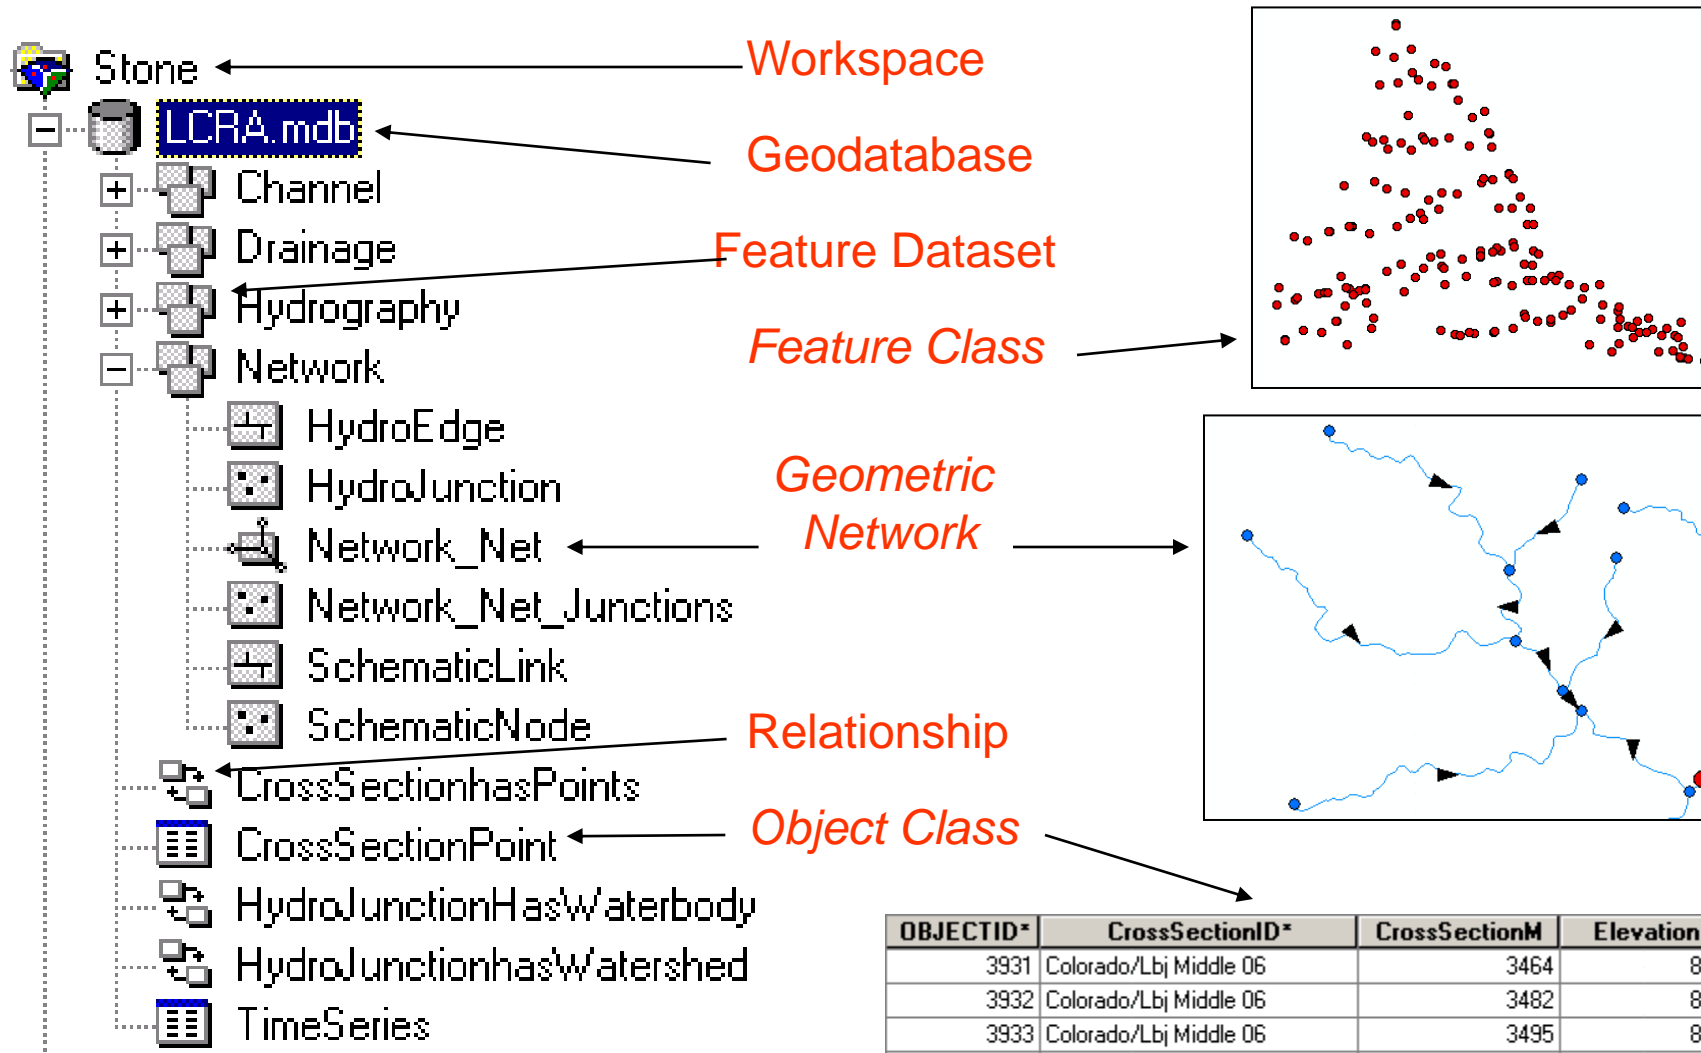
Stone
LCRA.mdb
Channel
Drainage
Hydrography
Network
HydroEdge
HydroJunction
Network_Net
Network_Net_Junctions
SchematicLink
SchematicNode
CrossSectionhasPoints
CrossSectionPoint
HydroJunctionHasWaterbody
HydroJunctionhasWatershed
TimeSeries

Workspace
Geodatabase
Feature Dataset
Feature Class
Geometric Network
Relationship
Object Class

| OBJECTID* | CrossSectionID* | CrossSectionM | Elevation |
|---|---|---|---|
| 3931 | Colorado/Lbj Middle 06 | 3464 | 8 |
| 3932 | Colorado/Lbj Middle 06 | 3482 | 8 |
| 3933 | Colorado/Lbj Middle 06 | 3495 | 8 |